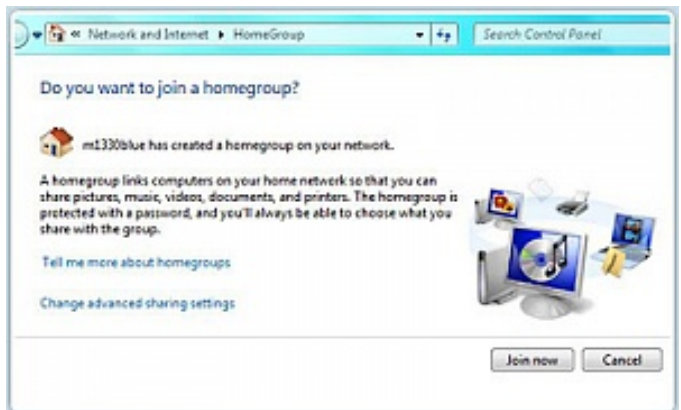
« Network and Internet ▸ HomeGroup

Search Control Panel

Do you want to join a homegroup?

mt1330blue has created a homegroup on your network.

A homegroup links computers on your home network so that you can share pictures, music, videos, documents, and printers. The homegroup is protected with a password, and you'll always be able to choose what you share with the group.

Tell me more about homegroups

Change advanced sharing settings

Join now

Cancel